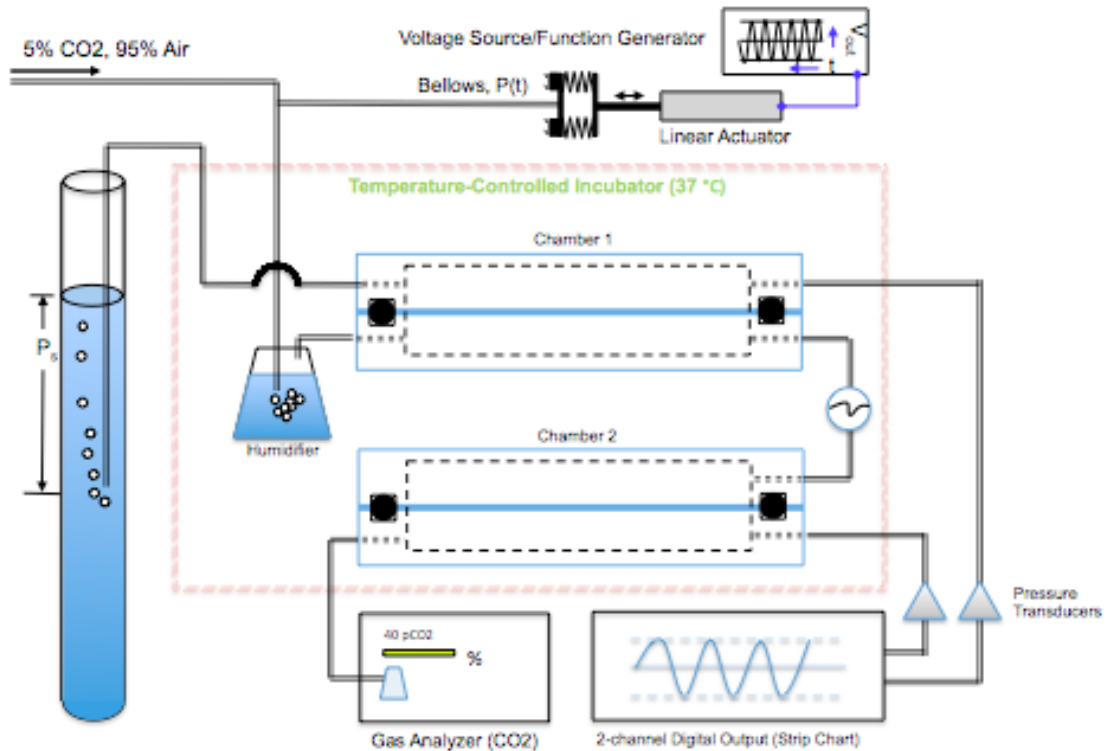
5% CO2, 95% Air

Voltage Source/Function Generator

$V_{in}$

t

Bellows, P(t)

Linear Actuator

Temperature-Controlled Incubator (37 °C)

Chamber 1

$P_s$

Humidifier

Chamber 2

Pressure Transducers

40 pCO2

%

Gas Analyzer (CO2)

2-channel Digital Output (Strip Chart)